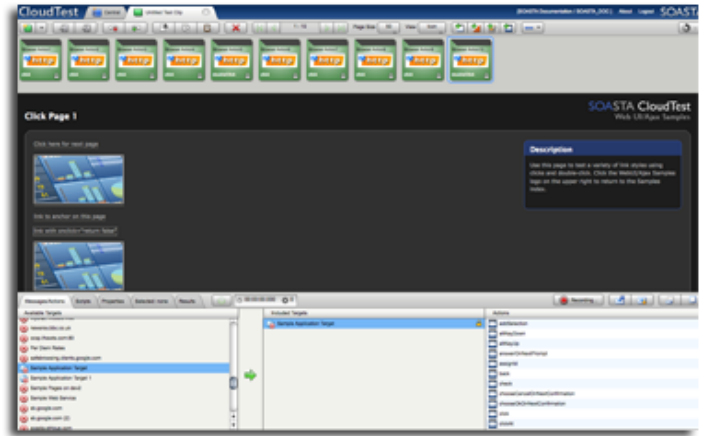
CloudTest

Central

Untitled Test Clip

[SOASTA Documentation / SOASTA_DOC]  About  Logout  SOASTA

Page Size

View

SOASTA CloudTest
Web UI/Ajax Samples

Click Page 1

Click here for next page

link to anchor on this page

link with onclick="return false"

Description

Use this page to test a variety of link styles using clicks and double-click. Click the Web UI/Ajax Samples logo on the upper right to return to the Samples index.

Messages/Actions  Script  Properties  Selected Items  Results

00:00:00.000

Recording

Available Targets

Sample Application Target

Sample Application Target 1

Sample Pages on devX

Sample Web Services

Included Targets

Sample Application Target

Actions

addSelection

altKeyDown

altKeyUp

answerOnNextPrompt

assignId

back

check

chooseCancelOnNextConfirmation

chooseOkOnNextConfirmation

click

clickAt